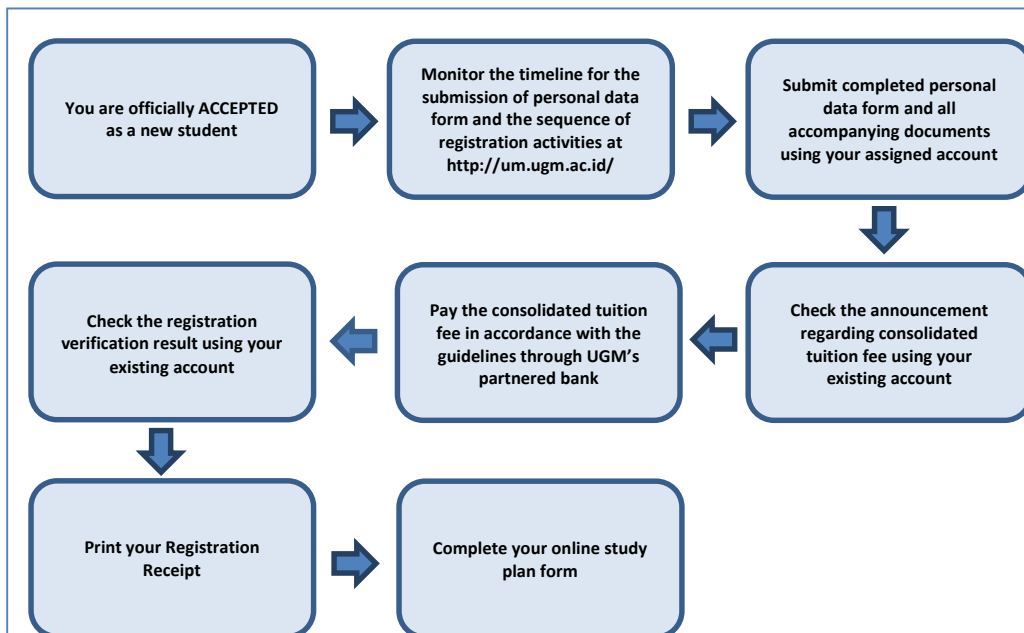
You are officially ACCEPTED as a new student

Monitor the timeline for the submission of personal data form and the sequence of registration activities at http://um.ugm.ac.id/

Submit completed personal data form and all accompanying documents using your assigned account

Check the announcement regarding consolidated tuition fee using your existing account

Pay the consolidated tuition fee in accordance with the guidelines through UGM's partnered bank

Check the registration verification result using your existing account

Print your Registration Receipt

Complete your online study plan form